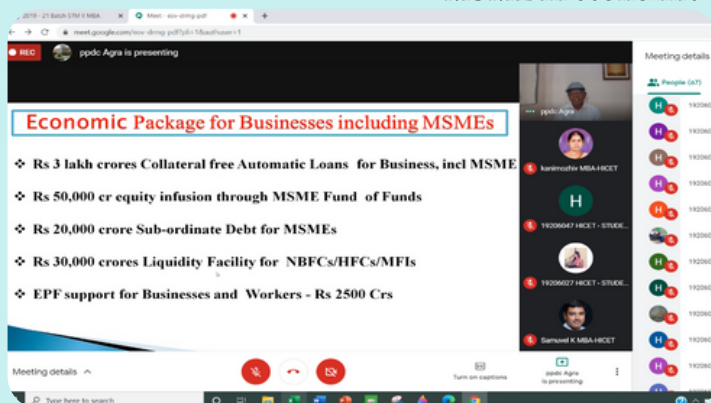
2019 - 21 Batch STM V MBA
Meet - eov-drmg-pdf
meet.google.com/eov-drmg-pdf?pli=1&authuser=1
REC
ppdc Agra is presenting
Meeting details
People (47)

Economic Package for Businesses including MSMEs

❖ Rs 3 lakh crores Collateral free Automatic Loans for Business, incl MSME

❖ Rs 50,000 cr equity infusion through MSME Fund of Funds

❖ Rs 20,000 crore Sub-ordinate Debt for MSMEs

❖ Rs 30,000 crores Liquidity Facility for NBFCs/HFCs/MFIs

❖ EPF support for Businesses and Workers - Rs 2500 Crs

ppdc Agra
kanimozhi MBA-HICET
H
19206047 HICET - STUDE...
19206027 HICET - STUDE...
Samuvel K MBA-HICET
192060
192060
192060
192060
192060
192060
192060
192060
192060
192060
Meeting details
Turn on captions
ppdc Agra is presenting
Type here to search